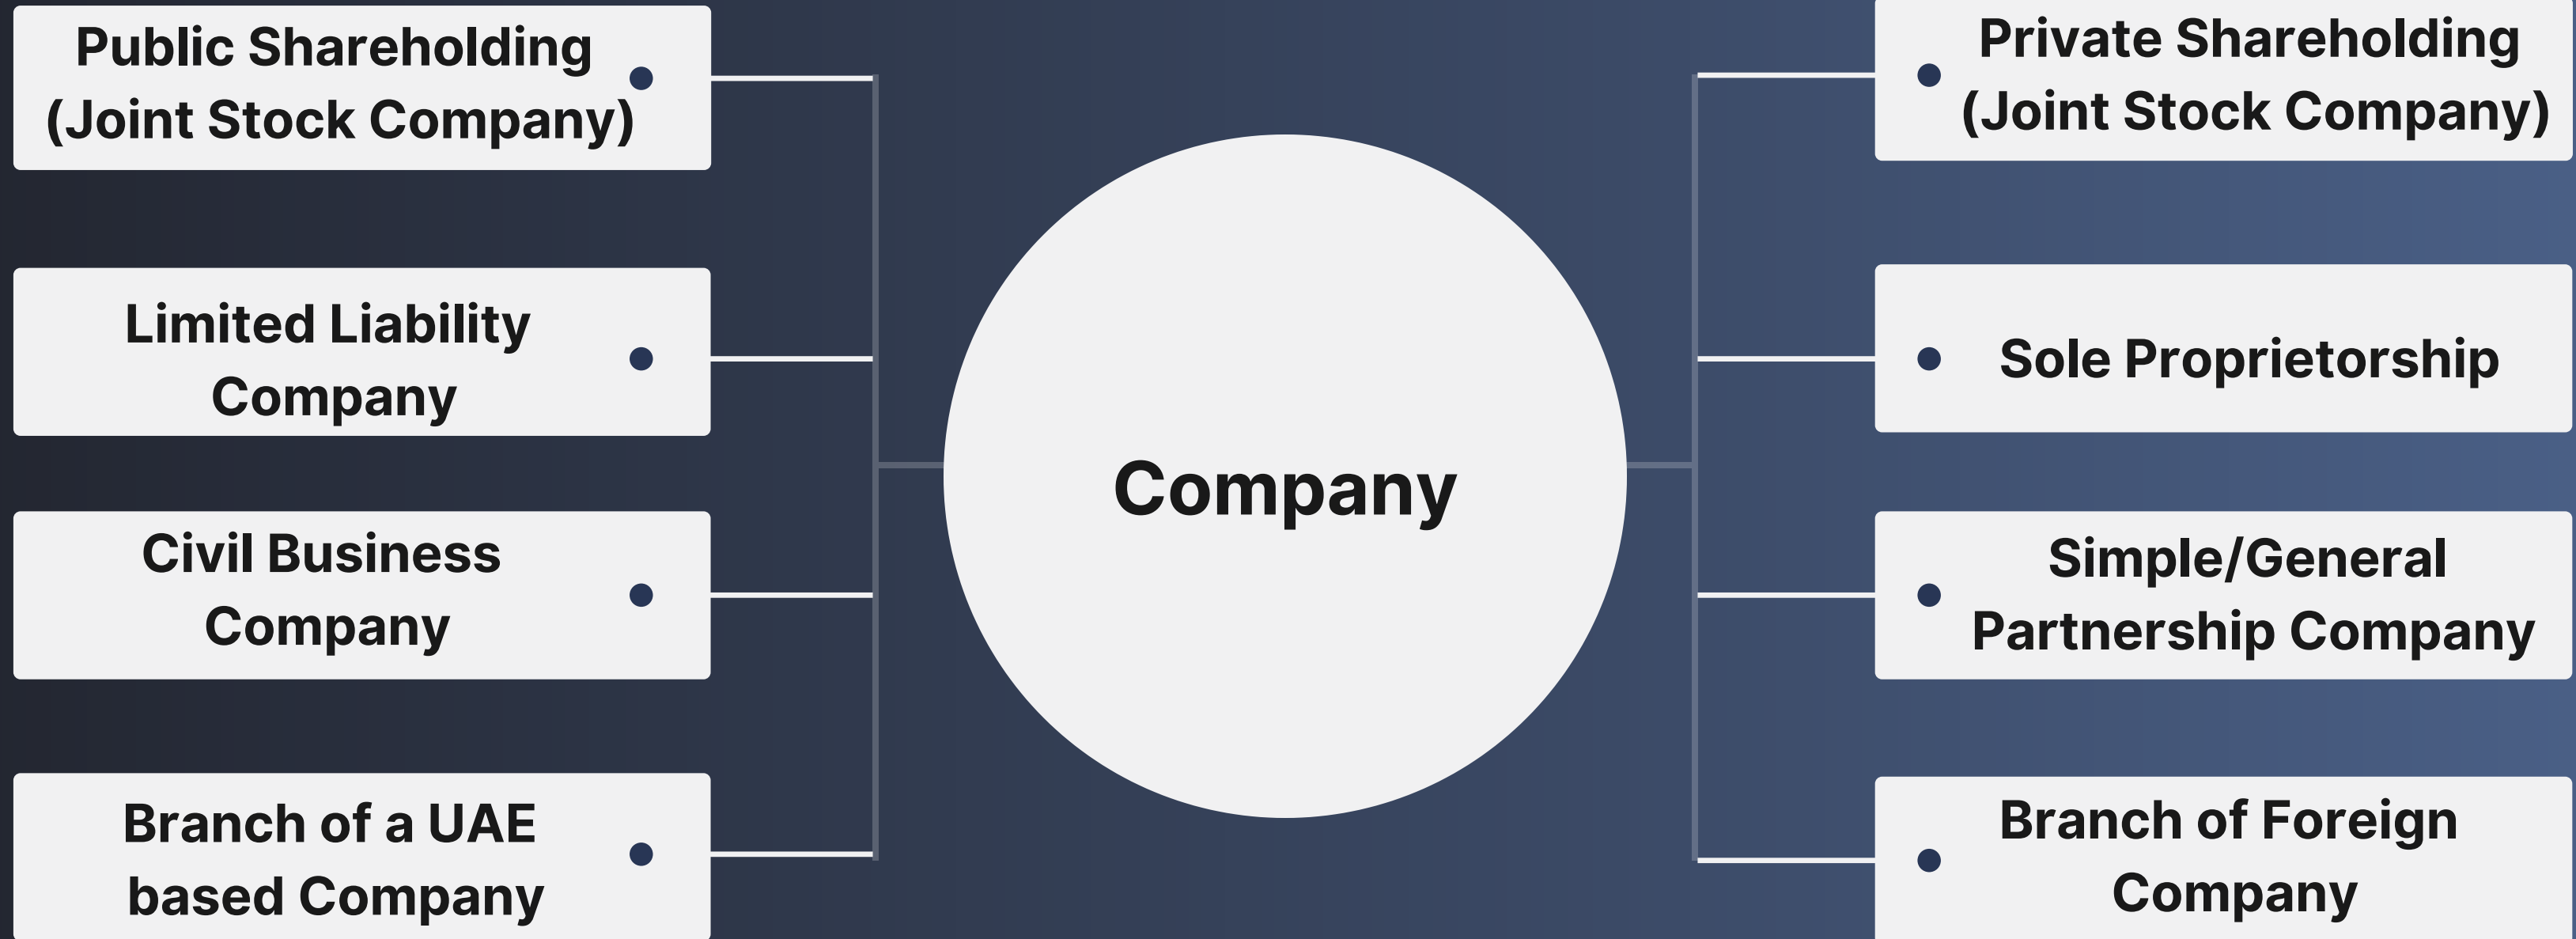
Public Shareholding (Joint Stock Company)

Limited Liability Company

Civil Business Company

Branch of a UAE based Company

Company

Private Shareholding (Joint Stock Company)

Sole Proprietorship

Simple/General Partnership Company

Branch of Foreign Company